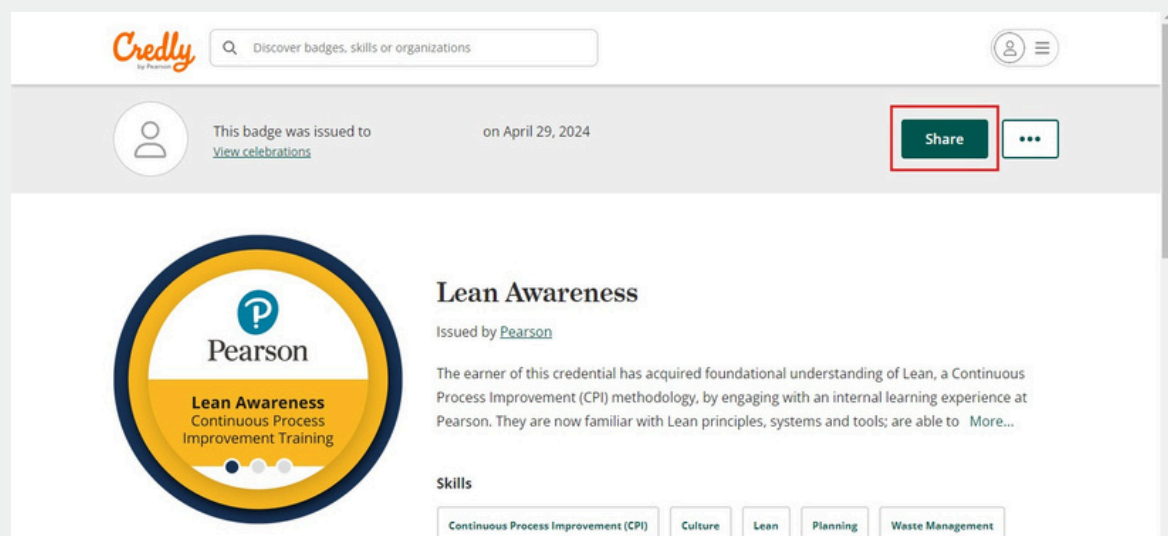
Credly by Pearson

Discover badges, skills or organizations

This badge was issued to on April 29, 2024
View celebrations

Share

•••

Pearson
Lean Awareness
Continuous Process Improvement Training

Lean Awareness

Issued by Pearson

The earner of this credential has acquired foundational understanding of Lean, a Continuous Process Improvement (CPI) methodology, by engaging with an internal learning experience at Pearson. They are now familiar with Lean principles, systems and tools; are able to More...

Skills

Continuous Process Improvement (CPI) Culture Lean Planning Waste Management